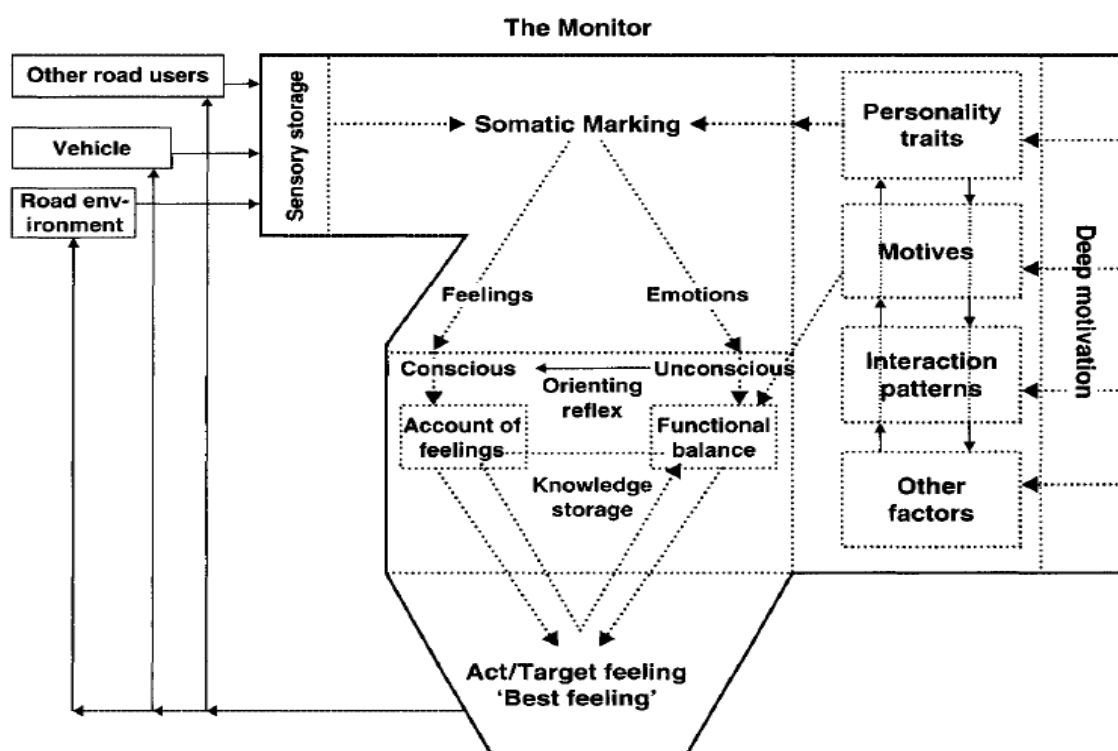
The Monitor

Other road users

Vehicle

Road environment

Sensory storage

Somatic Marking

Personality traits

Motives

Interaction patterns

Other factors

Deep motivation

Feelings

Emotions

Conscious

Unconscious

Orienting reflex

Account of feelings

Functional balance

Knowledge storage

Act/Target feeling
'Best feeling'